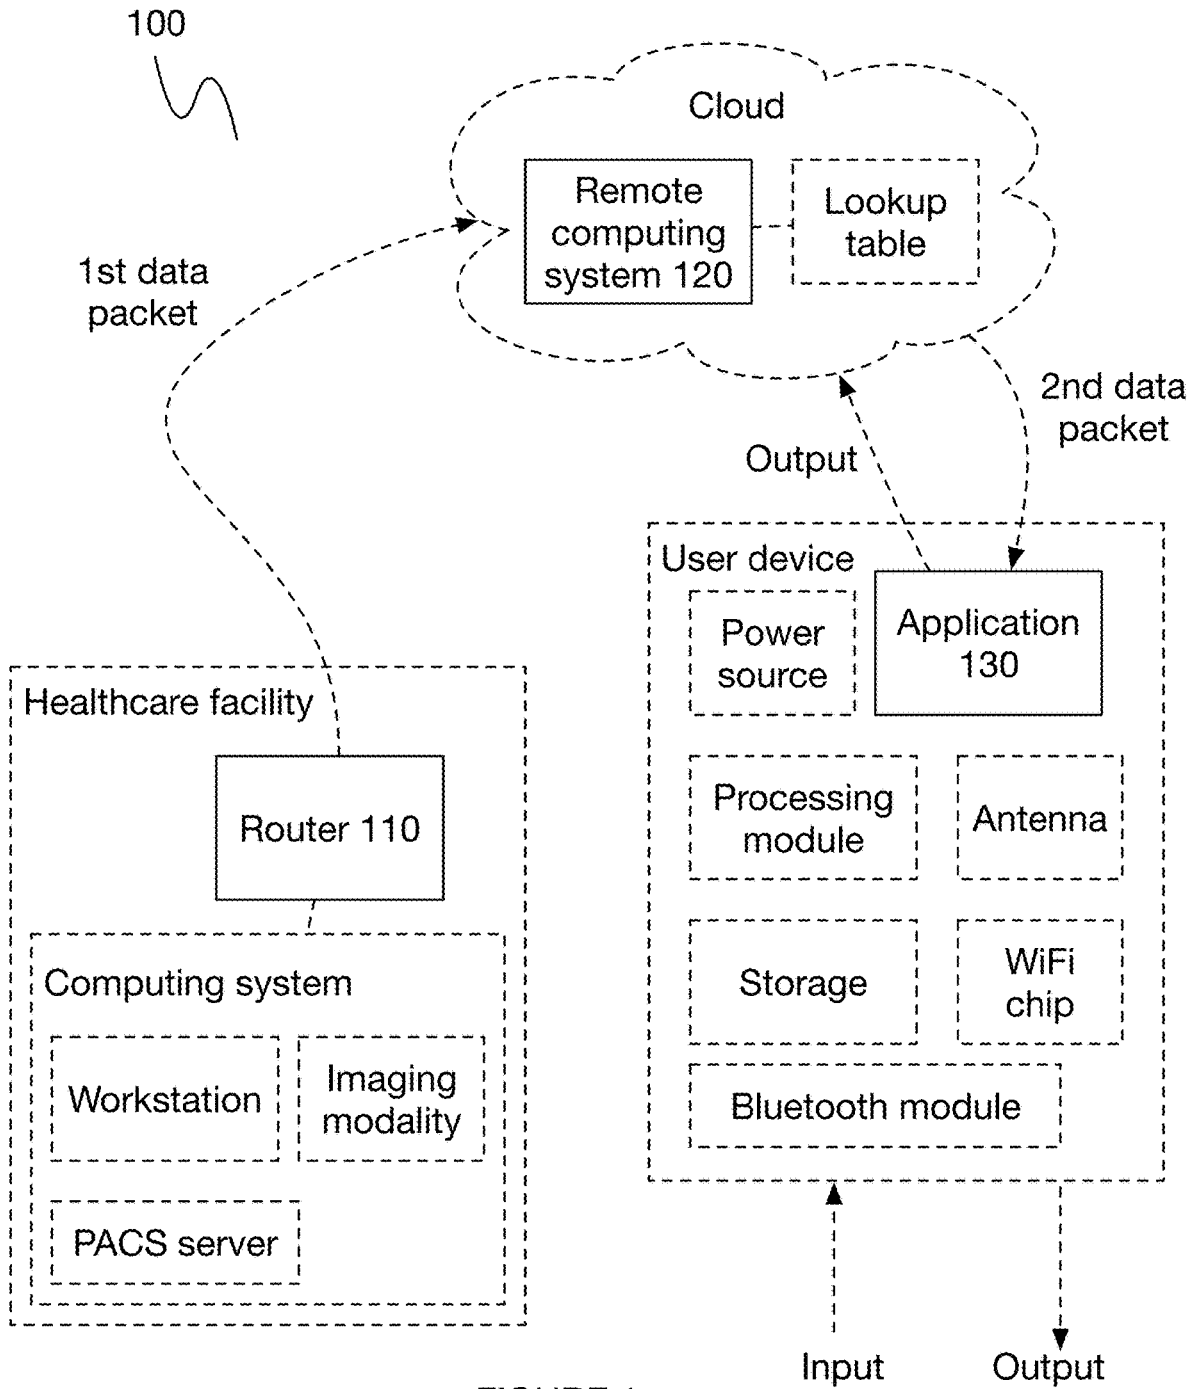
100

Cloud

Remote computing system 120

Lookup table

1st data packet

2nd data packet

Output

User device

Power source

Application 130

Processing module

Antenna

Storage

WiFi chip

Bluetooth module

Healthcare facility

Router 110

Computing system

Workstation

Imaging modality

PACS server

Input

Output

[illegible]